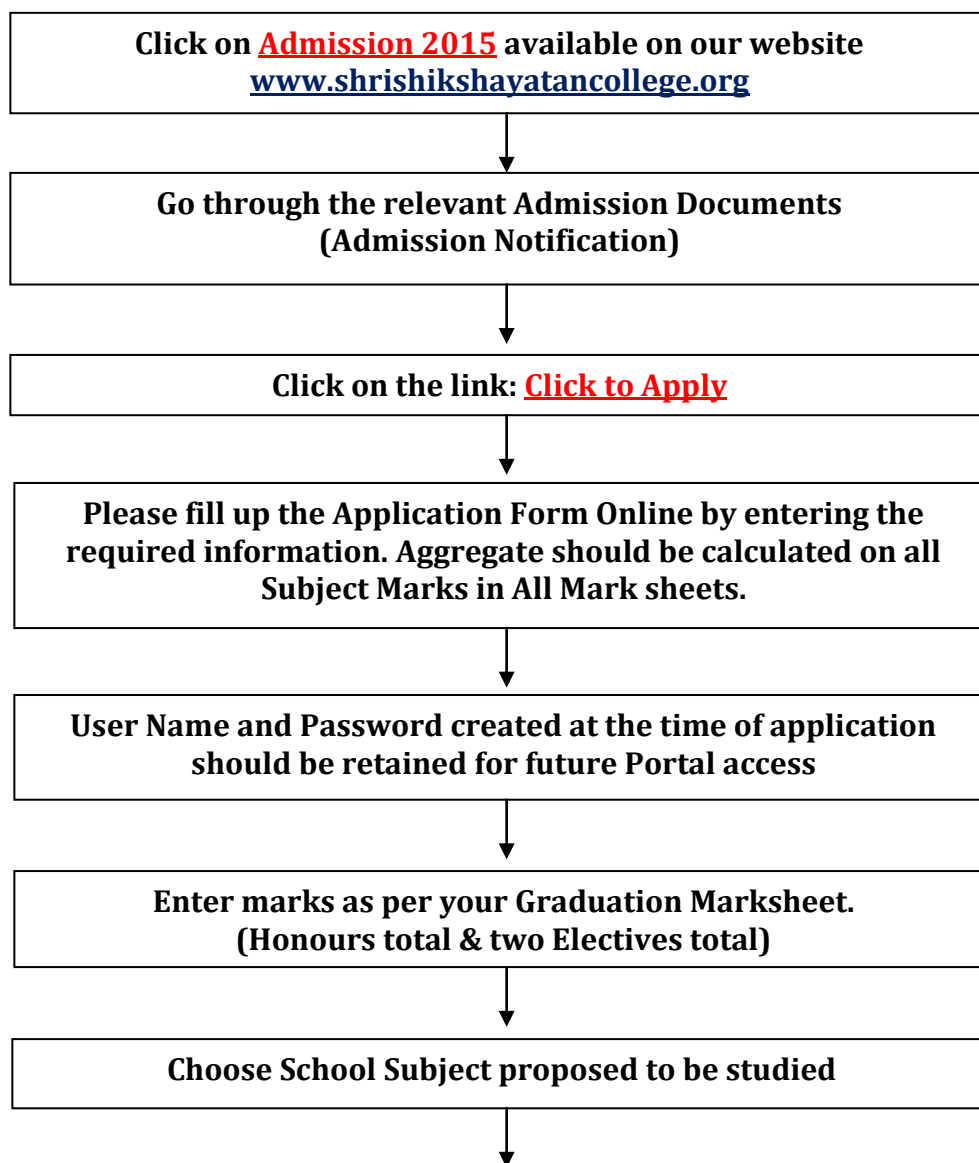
Click on Admission 2015 available on our website www.shrishikshayatancollege.org

Go through the relevant Admission Documents (Admission Notification)

Click on the link: Click to Apply

Please fill up the Application Form Online by entering the required information. Aggregate should be calculated on all Subject Marks in All Mark sheets.

User Name and Password created at the time of application should be retained for future Portal access

Enter marks as per your Graduation Marksheet. (Honours total & two Electives total)

Choose School Subject proposed to be studied